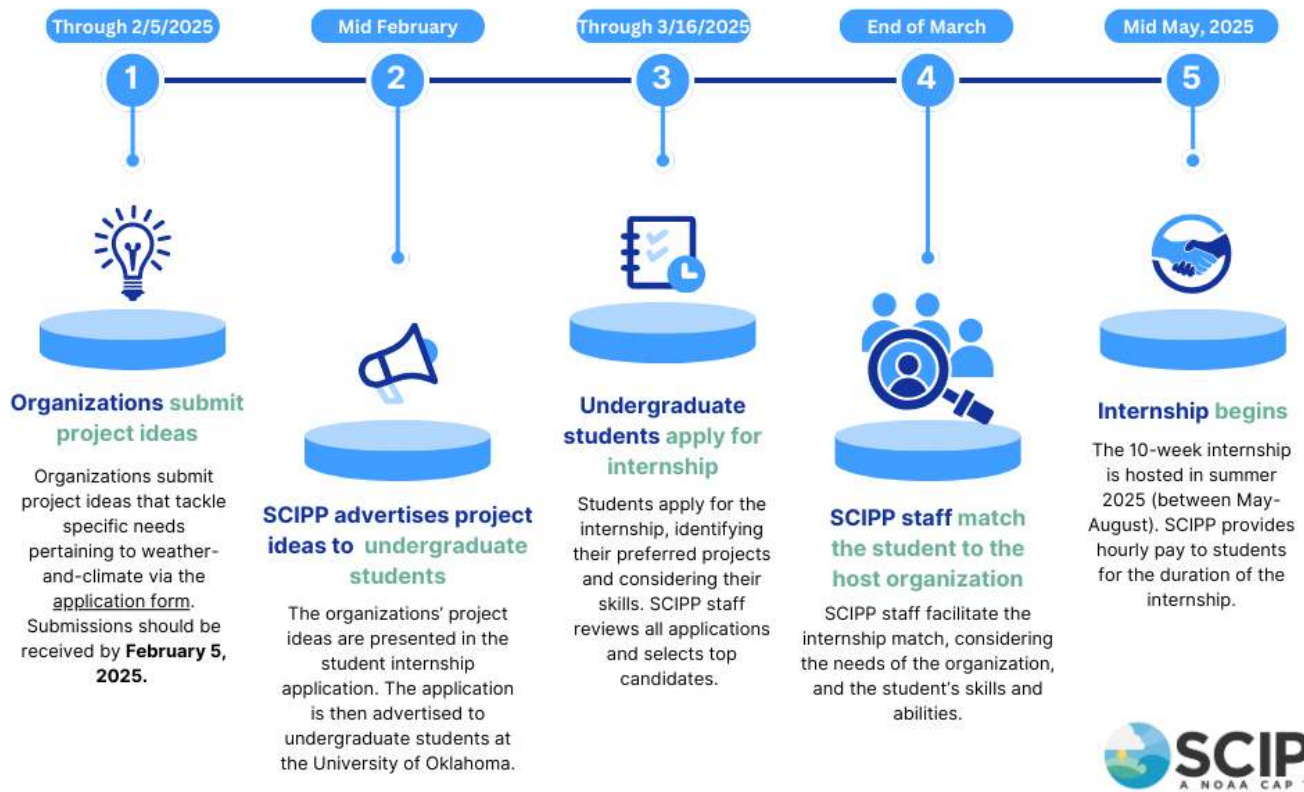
Through 2/5/2025

1

Organizations submit project ideas

Organizations submit project ideas that tackle specific needs pertaining to weather-and-climate via the application form. Submissions should be received by **February 5, 2025.**

Mid February

2

SCIPP advertises project ideas to undergraduate students

The organizations' project ideas are presented in the student internship application. The application is then advertised to undergraduate students at the University of Oklahoma.

Through 3/16/2025

3

Undergraduate students apply for internship

Students apply for the internship, identifying their preferred projects and considering their skills. SCIPP staff reviews all applications and selects top candidates.

End of March

4

SCIPP staff match the student to the host organization

SCIPP staff facilitate the internship match, considering the needs of the organization, and the student's skills and abilities.

Mid May, 2025

5

Internship begins

The 10-week internship is hosted in summer 2025 (between May-August). SCIPP provides hourly pay to students for the duration of the internship.

SCIP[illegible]
A NOAA CAP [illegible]